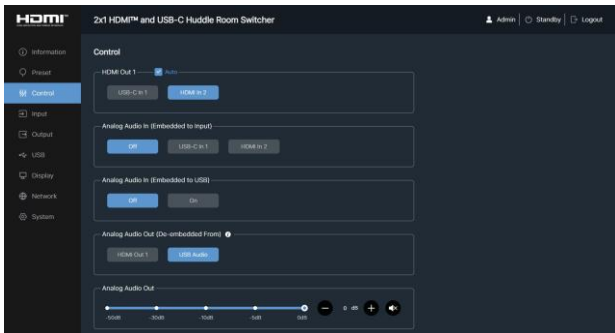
HDMI

2x1 HDMI™ and USB-C Huddle Room Switcher

Admin | Standby | Logout

Information
Preset
Control
Input
Output
USB
Display
Network
System

Control

HDMI Out 1 — Auto

USB-C In 1
HDMI In 2

Analog Audio In (Embedded to Input)

Off
USB-C In 1
HDMI In 2

Analog Audio In (Embedded to USB)

Off
On

Analog Audio Out (De-embedded From)

HDMI Out 1
USB Audio

Analog Audio Out

-50dB
-30dB
-10dB
-5dB
0dB

0 dB